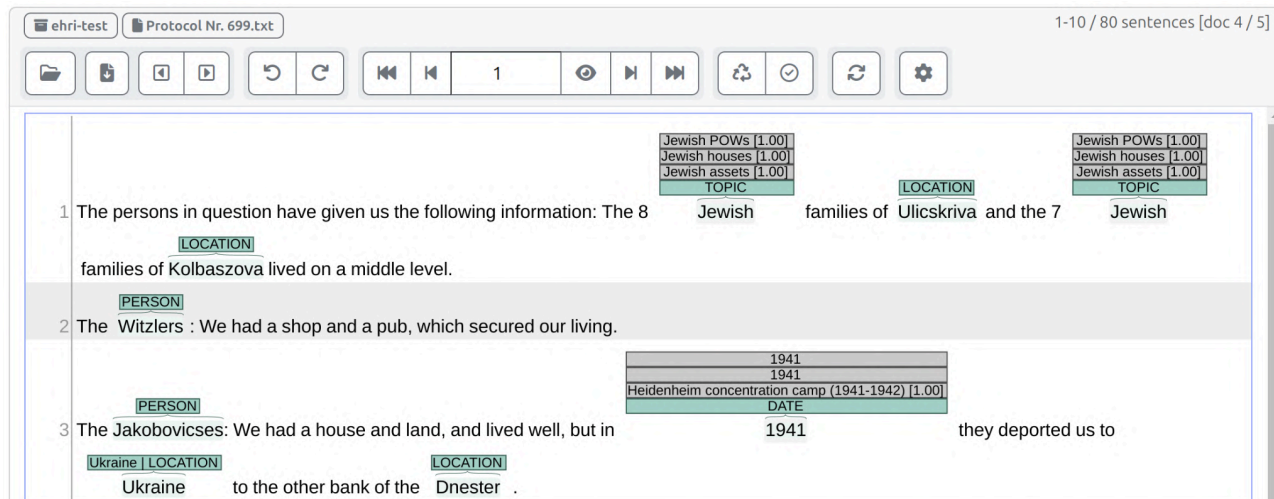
ehri-test | Protocol Nr. 699.txt

1-10 / 80 sentences [doc 4 / 5]

1

Jewish POWs [1.00]
Jewish houses [1.00]
Jewish assets [1.00]
TOPIC

LOCATION

Jewish POWs [1.00]
Jewish houses [1.00]
Jewish assets [1.00]
TOPIC

1 The persons in question have given us the following information: The 8 Jewish families of Ulicskriva and the 7 Jewish

LOCATION

families of Kolbaszova lived on a middle level.

PERSON

2 The Witzlers : We had a shop and a pub, which secured our living.

1941
1941
Heidenheim concentration camp (1941-1942) [1.00]
DATE

PERSON

3 The Jakobovicses: We had a house and land, and lived well, but in 1941 they deported us to

Ukraine | LOCATION

LOCATION

Ukraine to the other bank of the Dnester .